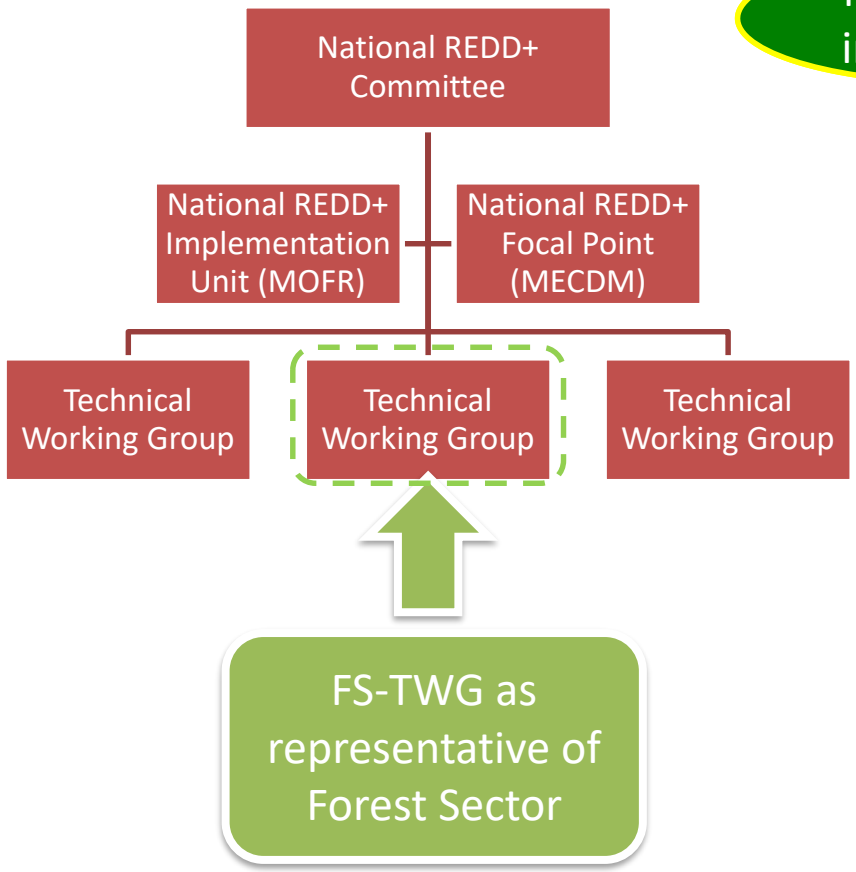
National REDD+ Committee

National REDD+ Implementation Unit (MOFR)

National REDD+ Focal Point (MECDM)

Technical Working Group

Technical Working Group

Technical Working Group

FS-TWG as representative of Forest Sector

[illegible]
i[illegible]